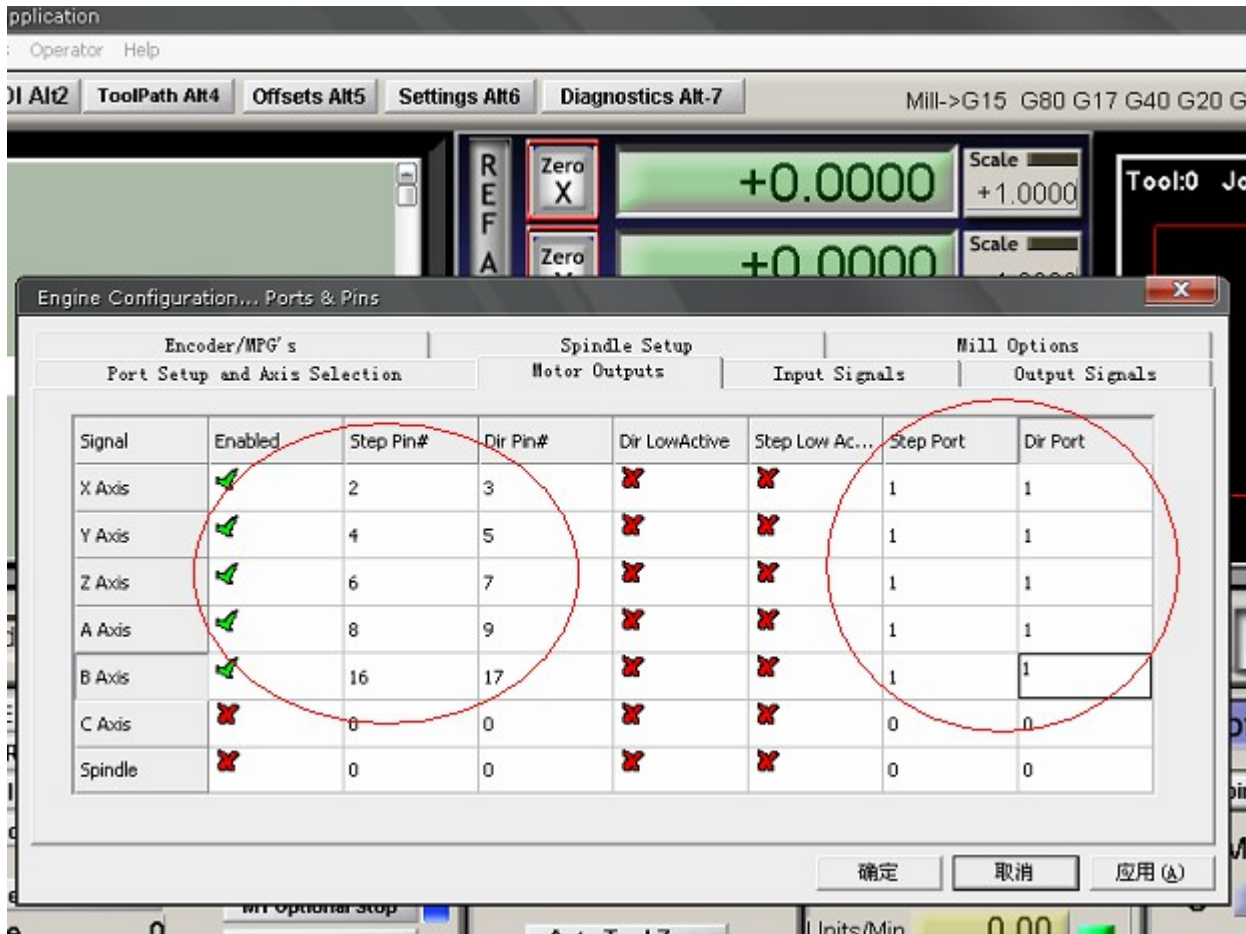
pplication

Operator Help

I Alt2 ToolPath Alt4 Offsets Alt5 Settings Alt6 Diagnostics Alt-7 Mill->G15 G80 G17 G40 G20 G

R E F A

Zero X +0.0000 Scale +1.0000 Tool:0 Jo

Zero +0.0000 Scale

Engine Configuration... Ports & Pins

Encoder/MPG's Spindle Setup Mill Options

Port Setup and Axis Selection Motor Outputs Input Signals Output Signals

| Signal | Enabled | Step Pin# | Dir Pin# | Dir LowActive | Step Low Ac... | Step Port | Dir Port |
|---|---|---|---|---|---|---|---|
| X Axis | ✓ | 2 | 3 | ✗ | ✗ | 1 | 1 |
| Y Axis | ✓ | 4 | 5 | ✗ | ✗ | 1 | 1 |
| Z Axis | ✓ | 6 | 7 | ✗ | ✗ | 1 | 1 |
| A Axis | ✓ | 8 | 9 | ✗ | ✗ | 1 | 1 |
| B Axis | ✓ | 16 | 17 | ✗ | ✗ | 1 | 1 |
| C Axis | ✗ | 0 | 0 | ✗ | ✗ | 0 | 0 |
| Spindle | ✗ | 0 | 0 | ✗ | ✗ | 0 | 0 |

确定 取消 应用(A)

M1 Optional Stop

Units/Min 0.00